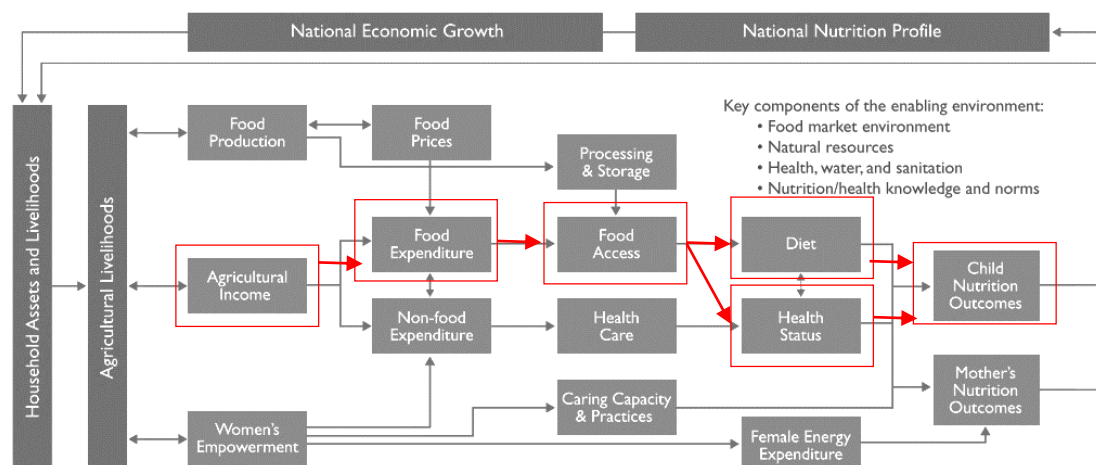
National Economic Growth

National Nutrition Profile

Household Assets and Livelihoods

Agricultural Livelihoods

Food Production

Food Prices

Processing & Storage

Key components of the enabling environment:
• Food market environment
• Natural resources
• Health, water, and sanitation
• Nutrition/health knowledge and norms

Agricultural Income

Food Expenditure

Food Access

Diet

Child Nutrition Outcomes

Non-food Expenditure

Health Care

Health Status

Women's Empowerment

Caring Capacity & Practices

Mother's Nutrition Outcomes

Female Energy Expenditure